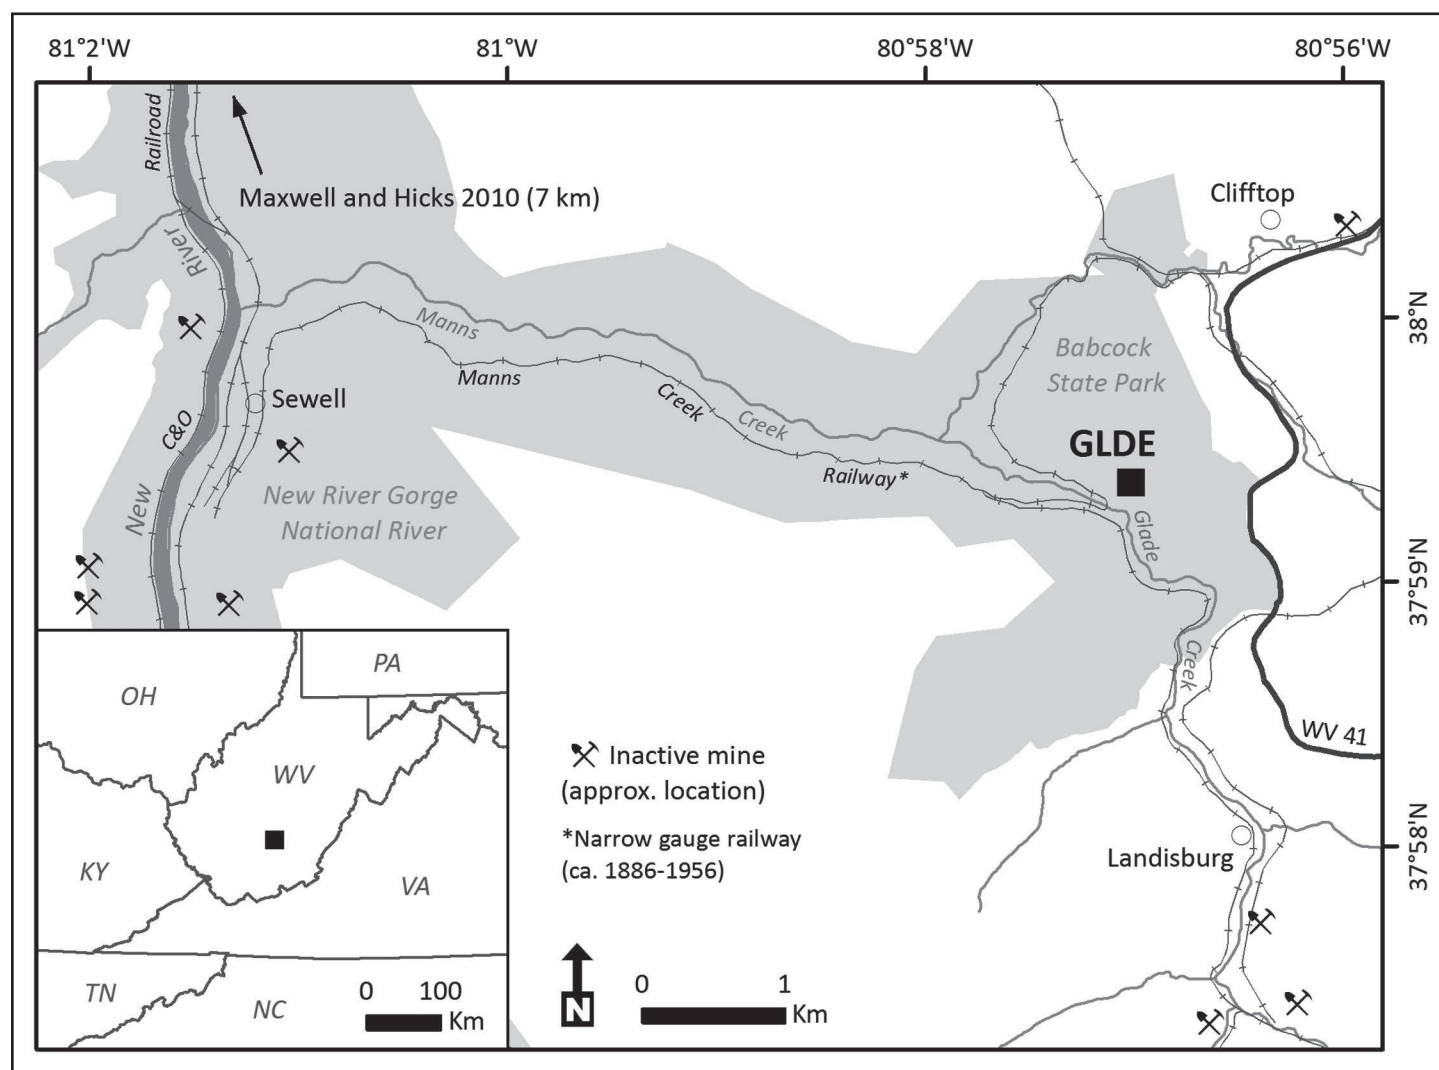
81°2'W
81°W
80°58'W
80°56'W

Railroad
Maxwell and Hicks 2010 (7 km)
Clifftop
River
38°N
Manns
Babcock State Park
Manns
Creek
Creek
Sewell
C&O
GLDE
Railway*
New
New River Gorge National River
Glade
37°59'N
Creek

PA
OH
WV
KY
VA
TN
NC
0 100 Km

Inactive mine (approx. location)
*Narrow gauge railway (ca. 1886-1956)

WV 41
37°58'N
Landisburg

N
0 1 Km